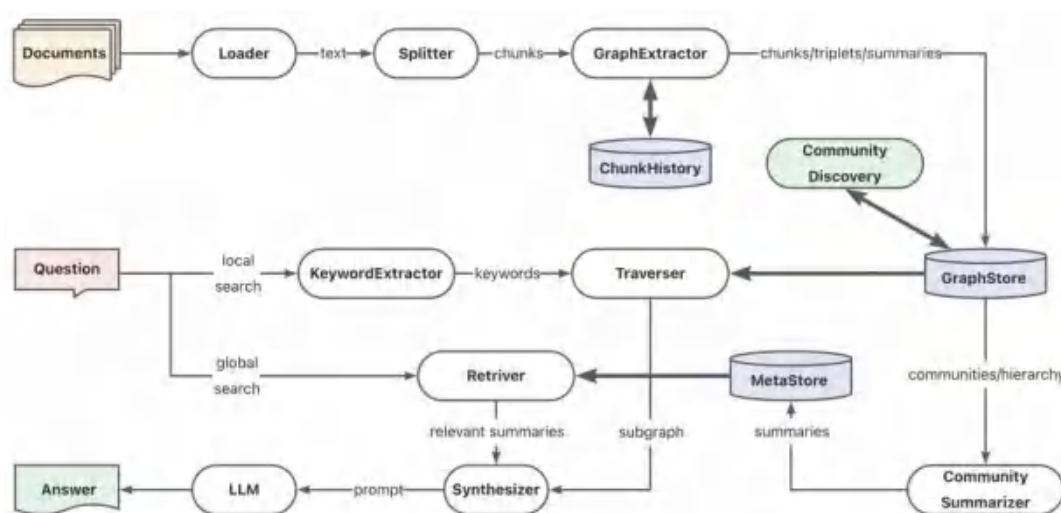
Documents
Loader
text
Splitter
chunks
GraphExtractor
chunks/triplets/summaries
ChunkHistory
Community Discovery
Question
local search
KeywordExtractor
keywords
Traverser
GraphStore
global search
Retriver
MetaStore
communities/hierarchy
relevant summaries
subgraph
summaries
Answer
LLM
prompt
Synthesizer
Community Summarizer